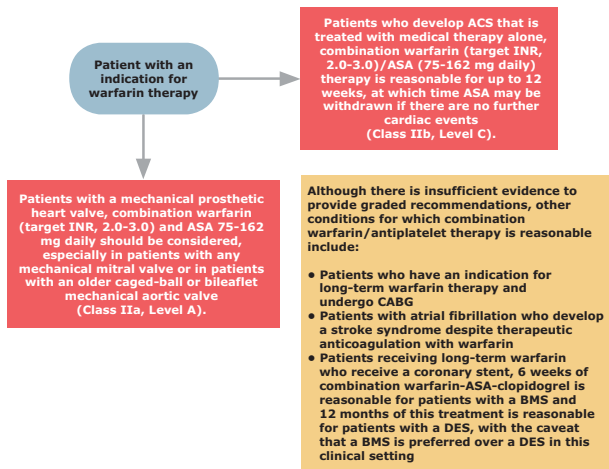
Patient with an indication for warfarin therapy

Patients who develop ACS that is treated with medical therapy alone, combination warfarin (target INR, 2.0-3.0)/ASA (75-162 mg daily) therapy is reasonable for up to 12 weeks, at which time ASA may be withdrawn if there are no further cardiac events (Class IIb, Level C).

Patients with a mechanical prosthetic heart valve, combination warfarin (target INR, 2.0-3.0) and ASA 75-162 mg daily should be considered, especially in patients with any mechanical mitral valve or in patients with an older caged-ball or bileaflet mechanical aortic valve (Class IIa, Level A).

Although there is insufficient evidence to provide graded recommendations, other conditions for which combination warfarin/antiplatelet therapy is reasonable include:

• Patients who have an indication for long-term warfarin therapy and undergo CABG
• Patients with atrial fibrillation who develop a stroke syndrome despite therapeutic anticoagulation with warfarin
• Patients receiving long-term warfarin who receive a coronary stent, 6 weeks of combination warfarin-ASA-clopidogrel is reasonable for patients with a BMS and 12 months of this treatment is reasonable for patients with a DES, with the caveat that a BMS is preferred over a DES in this clinical setting